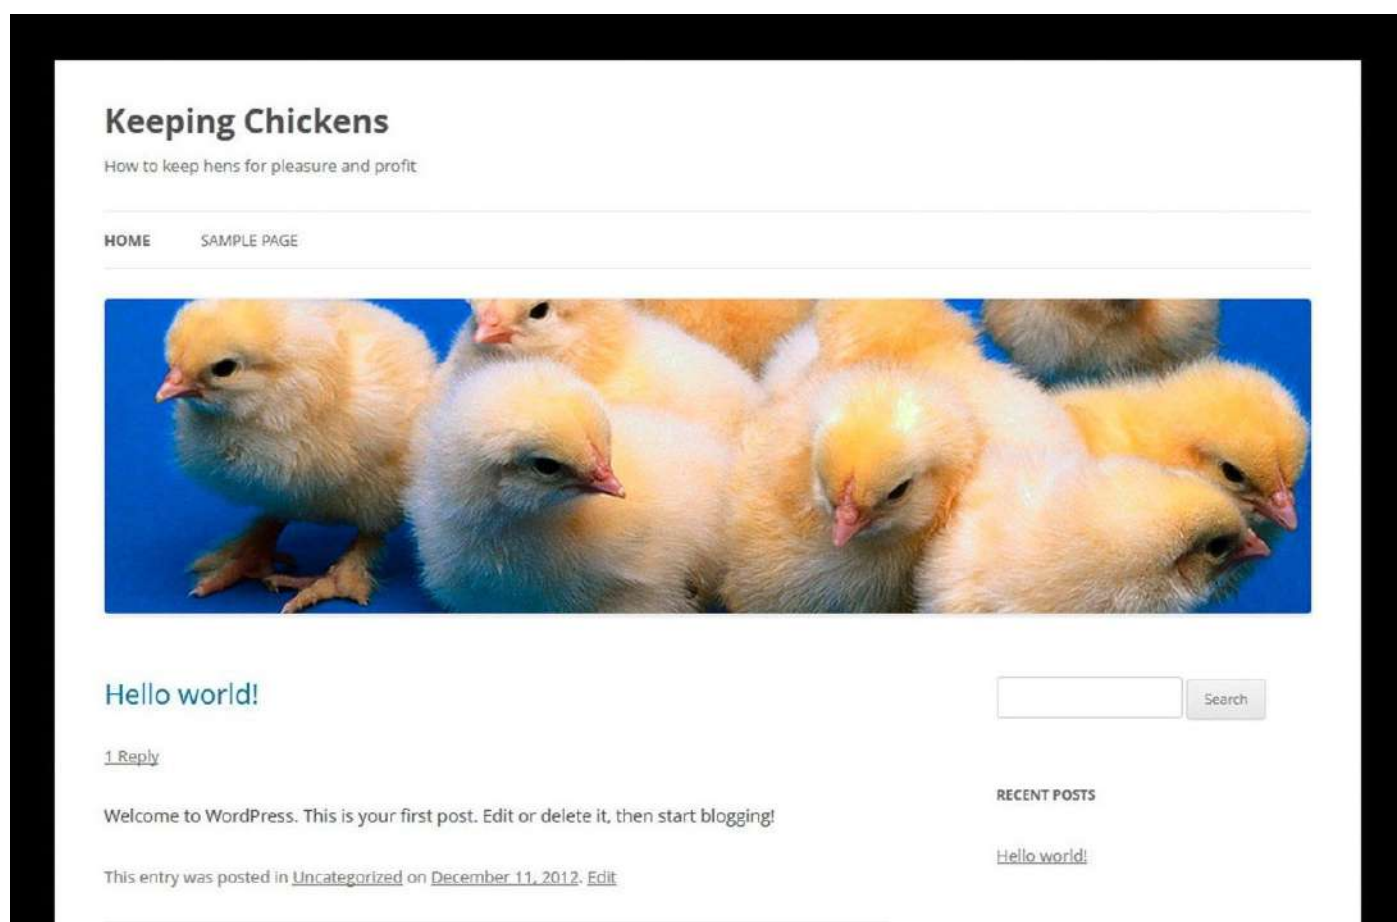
Keeping Chickens

How to keep hens for pleasure and profit

HOME SAMPLE PAGE

Hello world!

1 Reply

Welcome to WordPress. This is your first post. Edit or delete it, then start blogging!

This entry was posted in Uncategorized on December 11, 2012. Edit

Search

RECENT POSTS

Hello world!